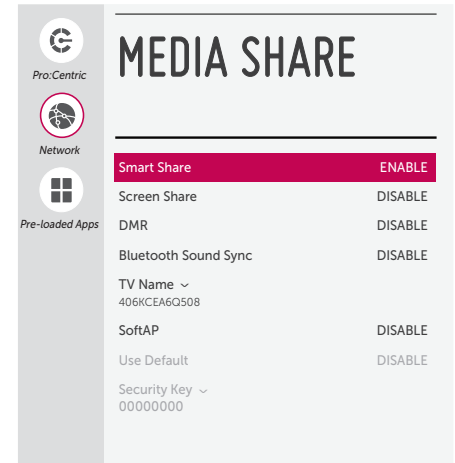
Pro:Centric

Network

Pre-loaded Apps

MEDIA SHARE

Smart Share ENABLE

Screen Share DISABLE

DMR DISABLE

Bluetooth Sound Sync DISABLE

TV Name ⌄
406KCEA6Q508

SoftAP DISABLE

Use Default DISABLE

Security Key ⌄
00000000